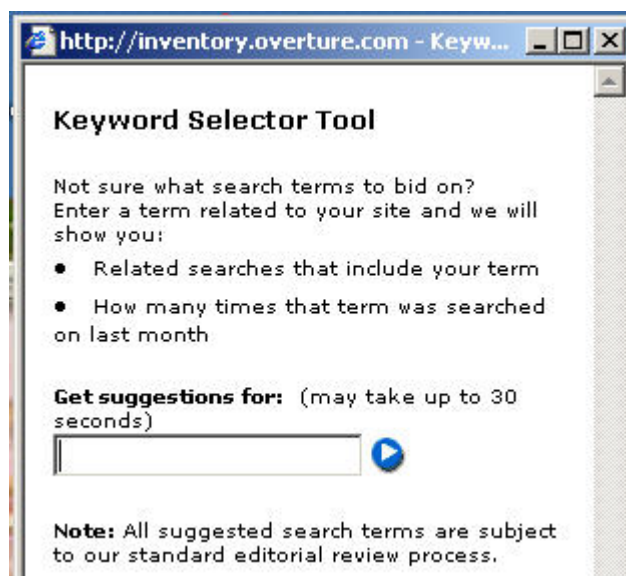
http://inventory.overture.com - Keyw...

Keyword Selector Tool

Not sure what search terms to bid on? Enter a term related to your site and we will show you:

• Related searches that include your term

• How many times that term was searched on last month

**Get suggestions for:** (may take up to 30 seconds)

**Note:** All suggested search terms are subject to our standard editorial review process.